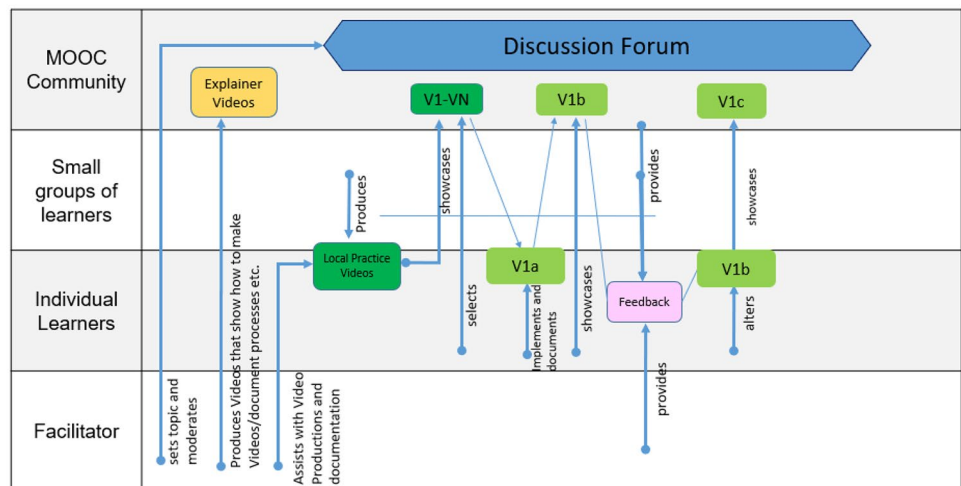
MOOC Community

Small groups of learners

Individual Learners

Facilitator

Discussion Forum

Explainer Videos

V1-VN

V1b

V1c

Produces

showcases

provides

showcases

Local Practice Videos

V1a

V1b

Feedback

selects

Implements and documents

showcases

alters

provides

sets topic and moderates

Produces Videos that show how to make Videos/document processes etc.

Assists with Video Productions and documentation